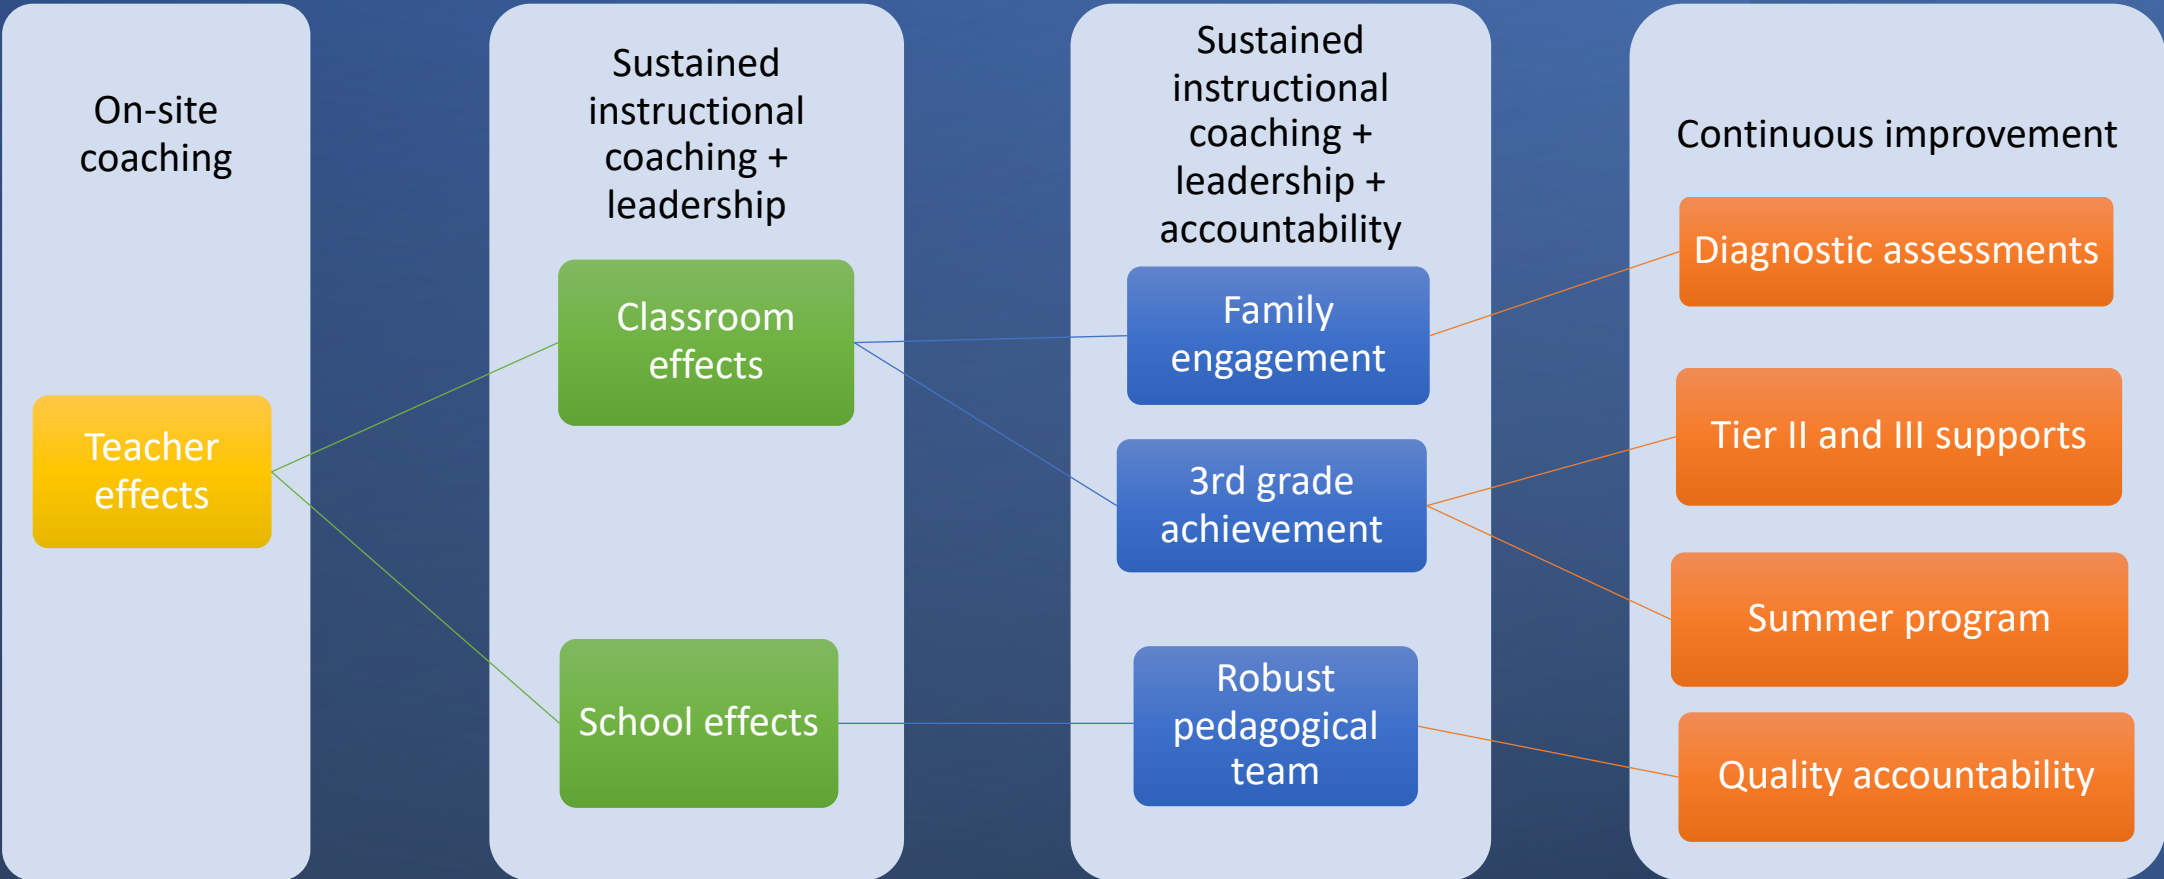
On-site coaching

Teacher effects

Sustained instructional coaching + leadership

Classroom effects

School effects

Sustained instructional coaching + leadership + accountability

Family engagement

3rd grade achievement

Robust pedagogical team

Continuous improvement

Diagnostic assessments

Tier II and III supports

Summer program

Quality accountability